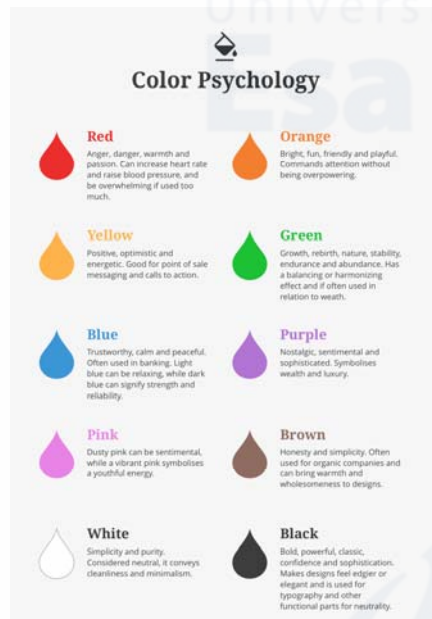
Color Psychology

Red
Anger, danger, warmth and passion. Can increase heart rate and raise blood pressure, and be overwhelming if used too much.

Orange
Bright, fun, friendly and playful. Commands attention without being overpowering.

Yellow
Positive, optimistic and energetic. Good for point of sale messaging and calls to action.

Green
Growth, rebirth, nature, stability, endurance and abundance. Has a balancing or harmonizing effect and if often used in relation to weath.

Blue
Trustworthy, calm and peaceful. Often used in banking. Light blue can be relaxing, while dark blue can signify strength and reliability.

Purple
Nostalgic, sentimental and sophisticated. Symbolises wealth and luxury.

Pink
Dusty pink can be sentimental, while a vibrant pink symbolises a youthful energy.

Brown
Honesty and simplicity. Often used for organic companies and can bring warmth and wholesomeness to designs.

White
Simplicity and purity. Considered neutral, it conveys cleanliness and minimalism.

Black
Bold, powerful, classic, confidence and sophistication. Makes designs feel edgier or elegant and is used for typography and other functional parts for neutrality.